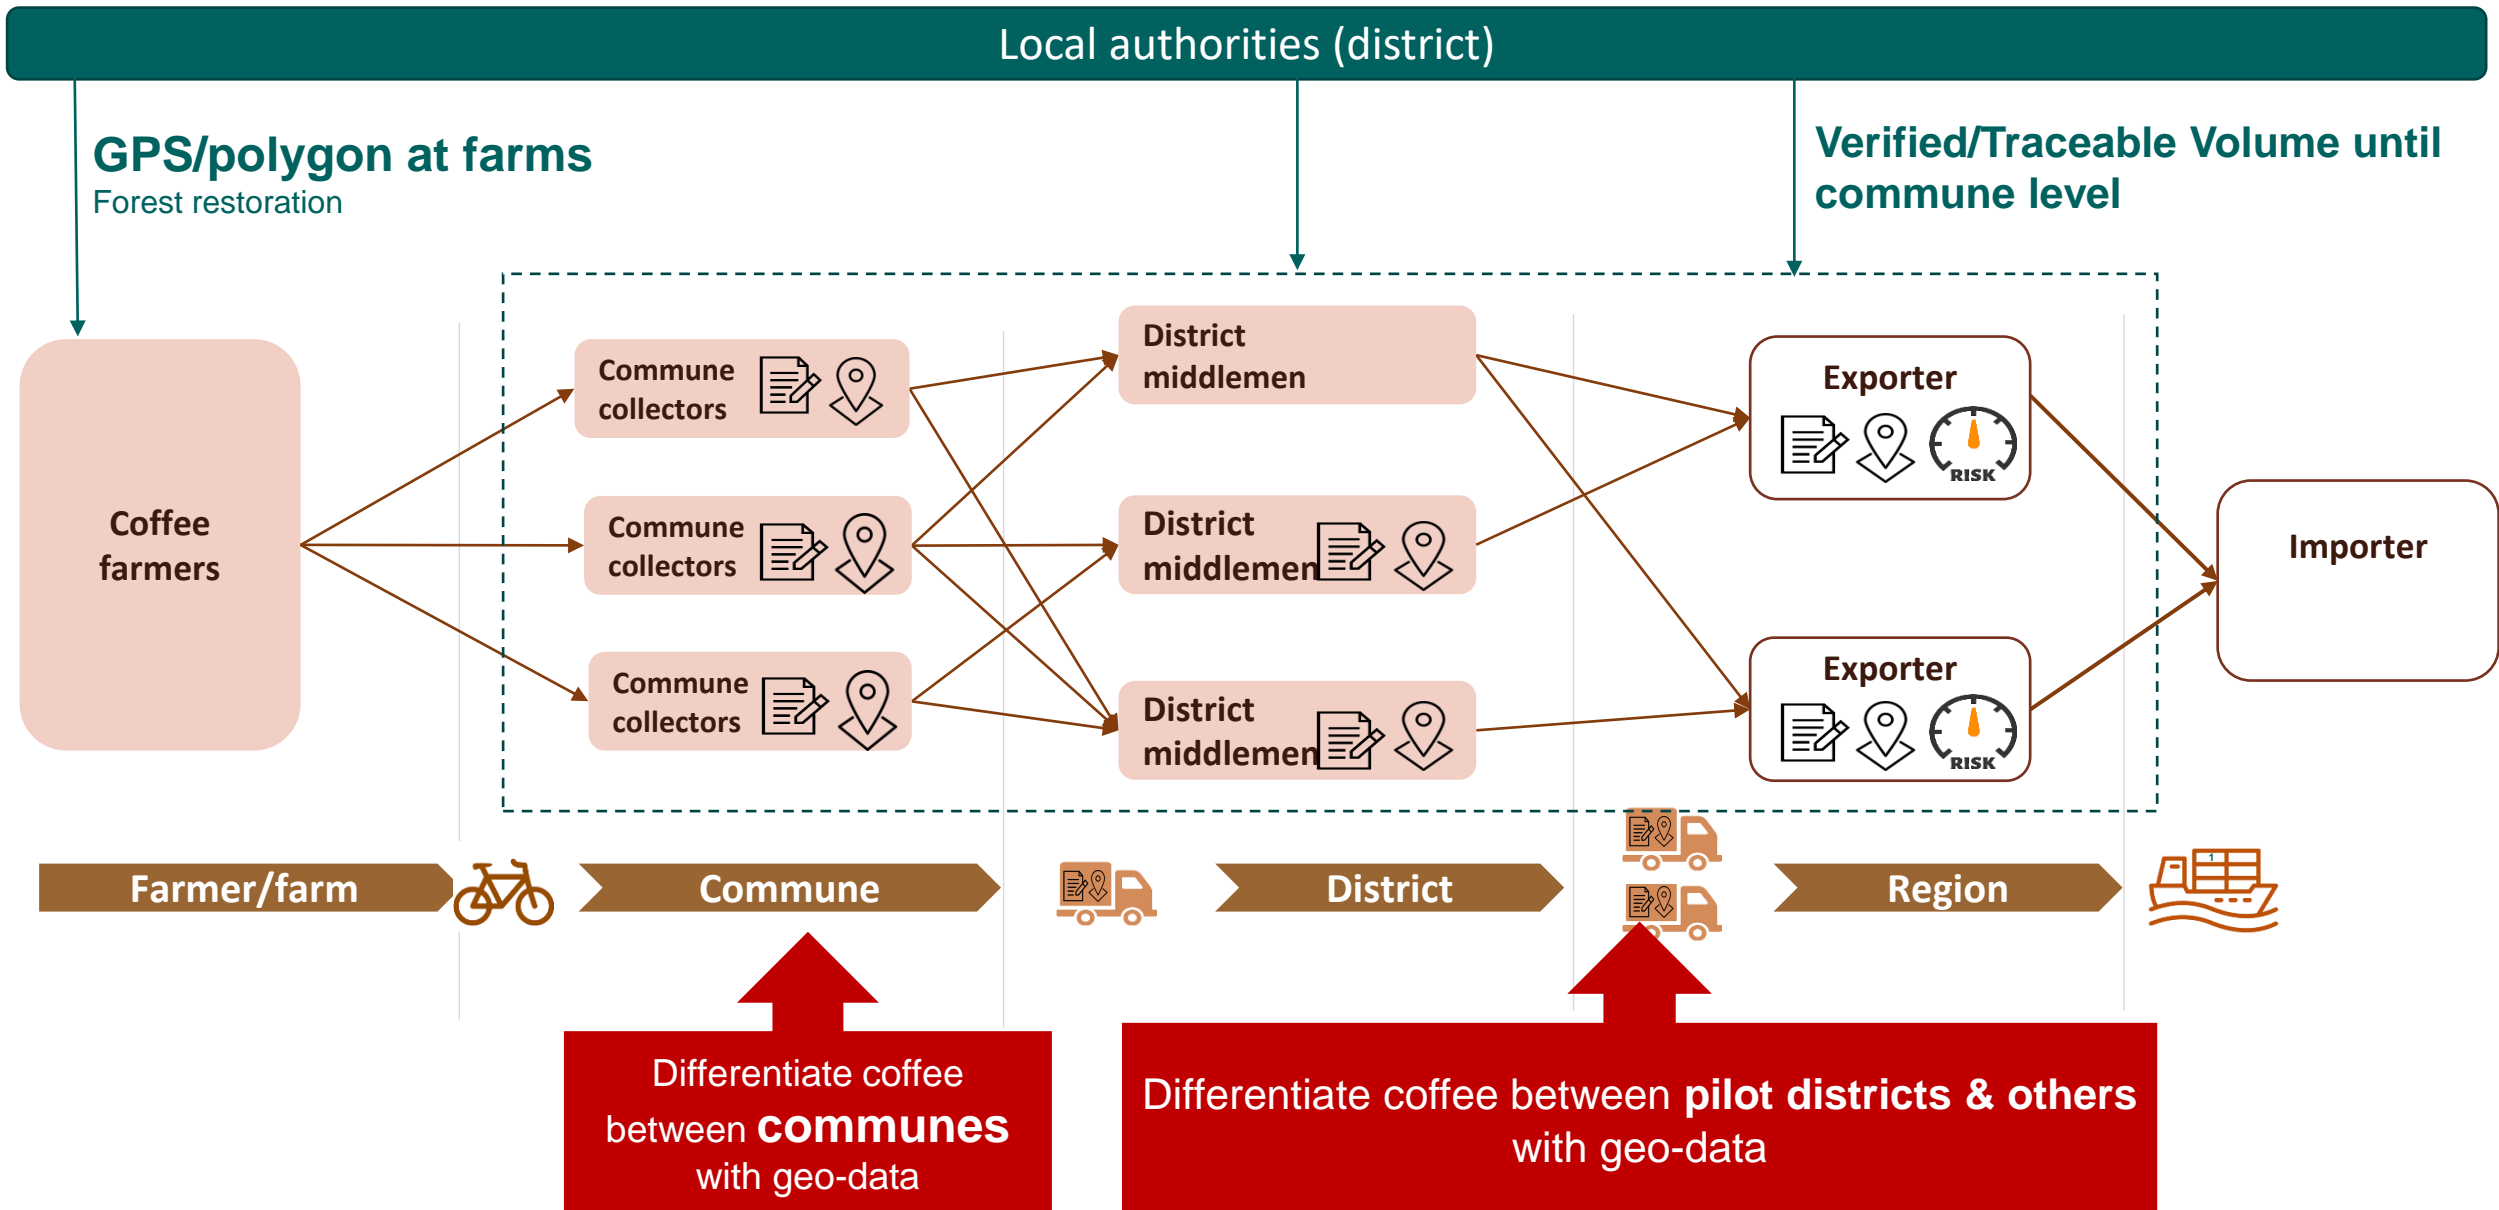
Local authorities (district)

GPS/polygon at farms
Forest restoration

Verified/Traceable Volume until commune level

Coffee farmers

Commune collectors

Commune collectors

Commune collectors

District middlemen

District middlemen

District middlemen

Exporter

RISK

Exporter

RISK

Importer

Farmer/farm

Commune

District

Region

Differentiate coffee between **communes** with geo-data

Differentiate coffee between **pilot districts & others** with geo-data